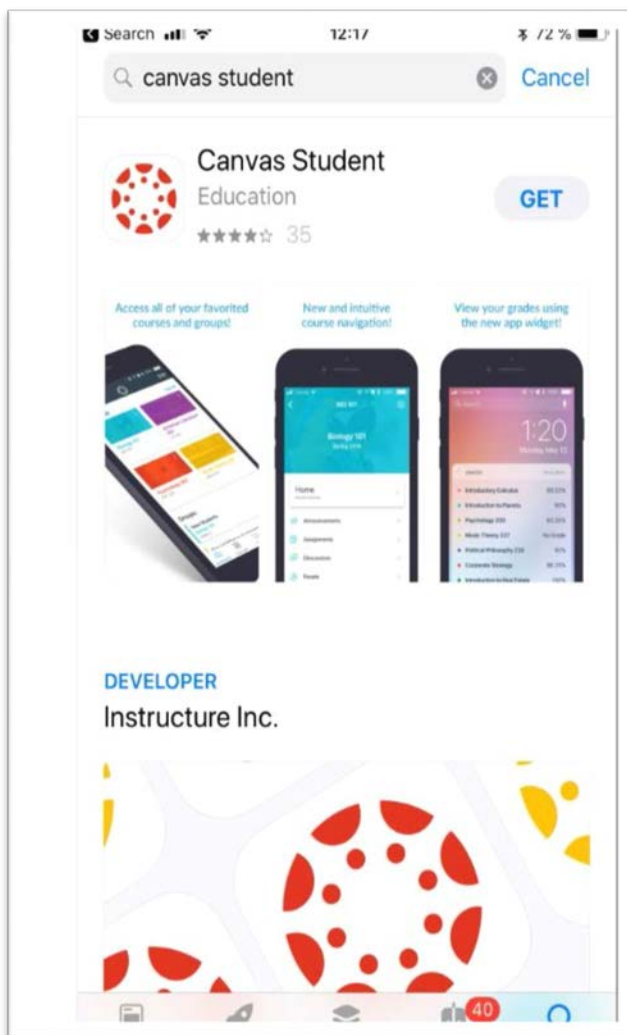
Search 12:17 72 %

canvas student

Cancel

Canvas Student

Education

★★★★☆ 35

GET

Access all of your favorited courses and groups!

New and intuitive course navigation!

View your grades using the new app widget!

Biology 101

Home

1:20

DEVELOPER

Instructure Inc.

40